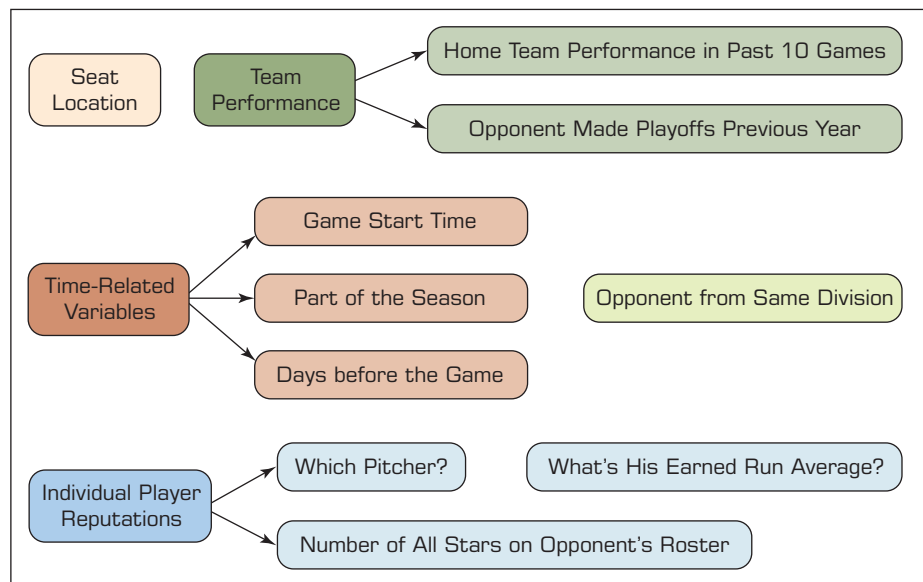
Seat Location

Team Performance

Home Team Performance in Past 10 Games

Opponent Made Playoffs Previous Year

Time-Related Variables

Game Start Time

Part of the Season

Days before the Game

Opponent from Same Division

Individual Player Reputations

Which Pitcher?

What's His Earned Run Average?

Number of All Stars on Opponent's Roster